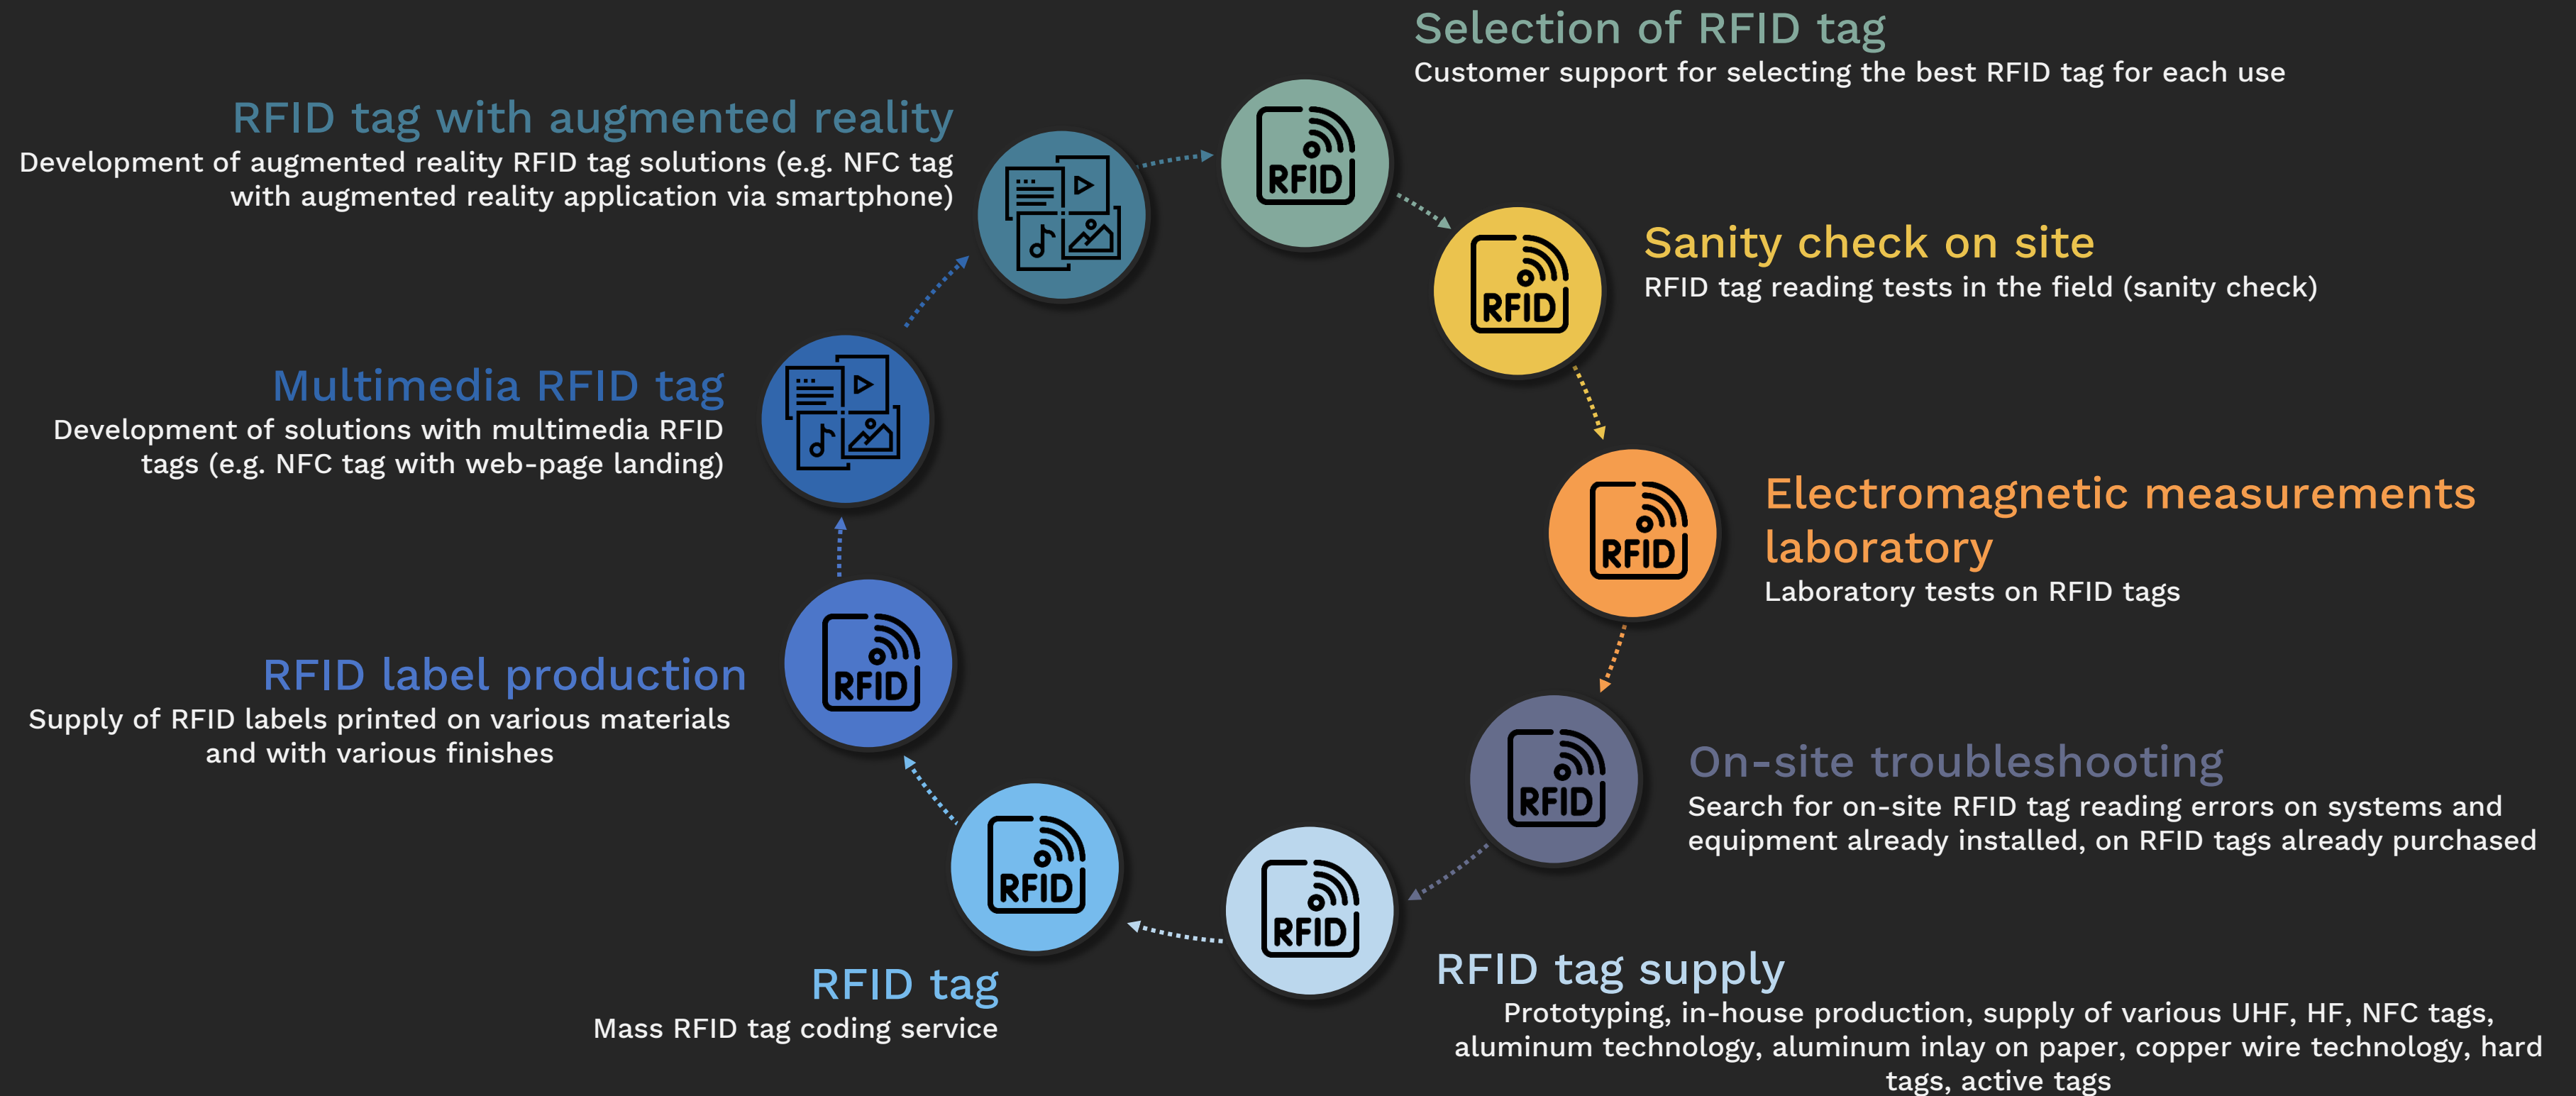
Selection of RFID tag
Customer support for selecting the best RFID tag for each use

RFID

Sanity check on site
RFID tag reading tests in the field (sanity check)

RFID

Electromagnetic measurements laboratory
Laboratory tests on RFID tags

RFID

On-site troubleshooting
Search for on-site RFID tag reading errors on systems and equipment already installed, on RFID tags already purchased

RFID

RFID tag supply
Prototyping, in-house production, supply of various UHF, HF, NFC tags, aluminum technology, aluminum inlay on paper, copper wire technology, hard tags, active tags

RFID

RFID tag
Mass RFID tag coding service

RFID

RFID label production
Supply of RFID labels printed on various materials and with various finishes

RFID

Multimedia RFID tag
Development of solutions with multimedia RFID tags (e.g. NFC tag with web-page landing)

RFID tag with augmented reality
Development of augmented reality RFID tag solutions (e.g. NFC tag with augmented reality application via smartphone)